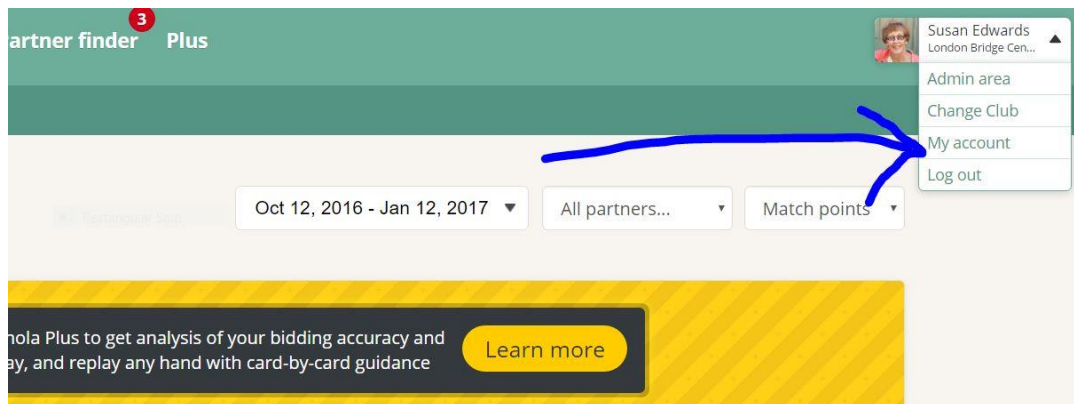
artner finder 3 Plus

Susan Edwards
London Bridge Cen...

Admin area
Change Club
My account
Log out

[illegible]

Oct 12, 2016 - Jan 12, 2017
All partners...
Match points

nola Plus to get analysis of your bidding accuracy and ay, and replay any hand with card-by-card guidance

Learn more